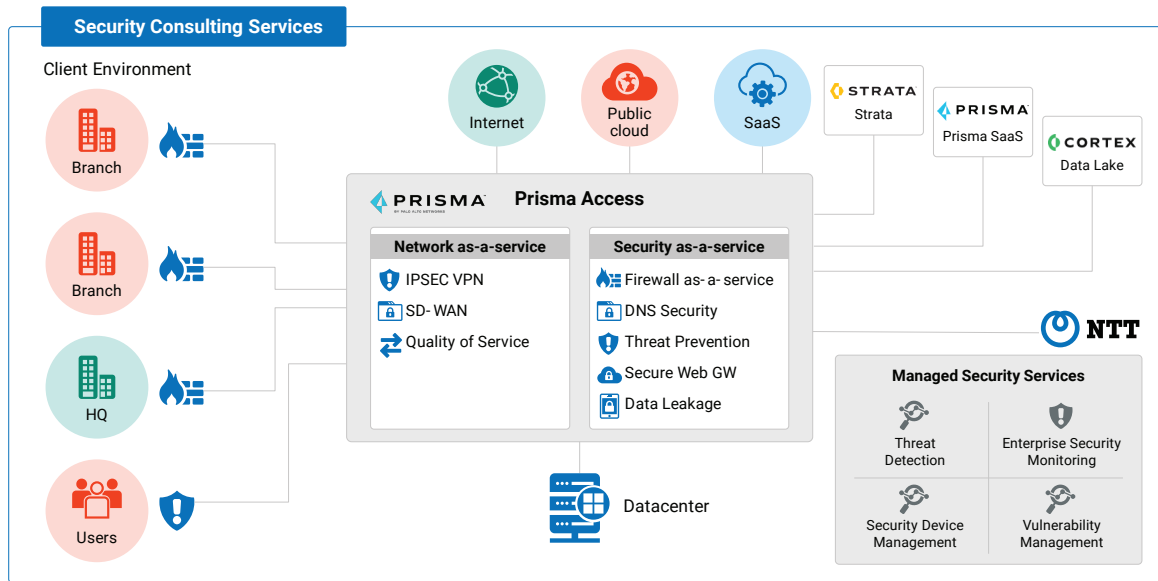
Security Consulting Services

Client Environment

Branch

Branch

HQ

Users

Internet

Public cloud

SaaS

STRATA
Strata

PRISMA
Prisma SaaS

CORTEX
Data Lake

PRISMA
BY PALO ALTO NETWORKS

Prisma Access

Network as-a-service

IPSEC VPN

SD- WAN

Quality of Service

Security as-a-service

Firewall as- a- service

DNS Security

Threat Prevention

Secure Web GW

Data Leakage

NTT

Managed Security Services

Threat Detection

Enterprise Security Monitoring

Security Device Management

Vulnerability Management

Datacenter